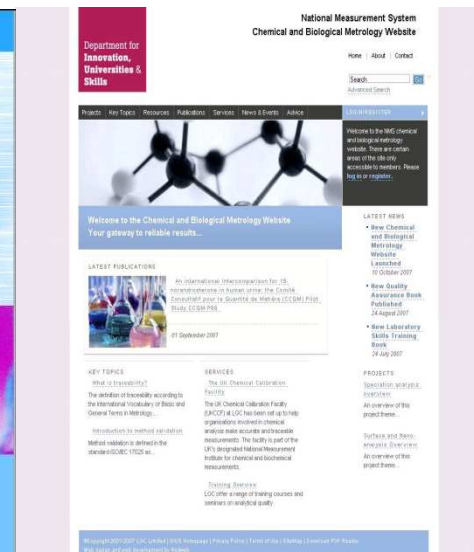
Department for Innovation, Universities & Skills

National Measurement System
Chemical and Biological Metrology Website

Home | About | Contact

Search Go
Advanced Search

Projects | Key Topics | Resources | Publications | Services | News & Events | Advice

LOGIN/REGISTER

Welcome to the NMS chemical and biological metrology website. There are certain areas of the site only accessible to members. Please log in or register.

Welcome to the Chemical and Biological Metrology Website
Your gateway to reliable results...

LATEST PUBLICATIONS

An international intercomparison for 19-norandrosterone in human urine: the Comité Consultatif pour la Quantité de Matière (CCQM) Pilot Study CCQM P68

01 September 2007

LATEST NEWS

• New Chemical and Biological Metrology Website Launched
10 October 2007

• New Quality Assurance Book Published
24 August 2007

• New Laboratory Skills Training Book
24 July 2007

KEY TOPICS

What is traceability?

The definition of traceability according to the International Vocabulary of Basic and General Terms in Metrology...

Introduction to method validation

Method validation is defined in the standard ISO/IEC 17025 as...

SERVICES

The UK Chemical Calibration Facility

The UK Chemical Calibration Facility (UKCCF) at LGC has been set up to help organisations involved in chemical analysis make accurate and traceable measurements. The facility is part of the UK's designated National Measurement Institute for chemical and biochemical measurements.

Training Overview

LGC offer a range of training courses and seminars on analytical quality

PROJECTS

Speciation analysis overview

An overview of this project theme...

Surface and Nano-analysis Overview

An overview of this project theme...

© copyright 2001-2007 LGC Limited | DIUS Webpage | Privacy Policy | Terms of Use | SiteMap | Download PDF Reader
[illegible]